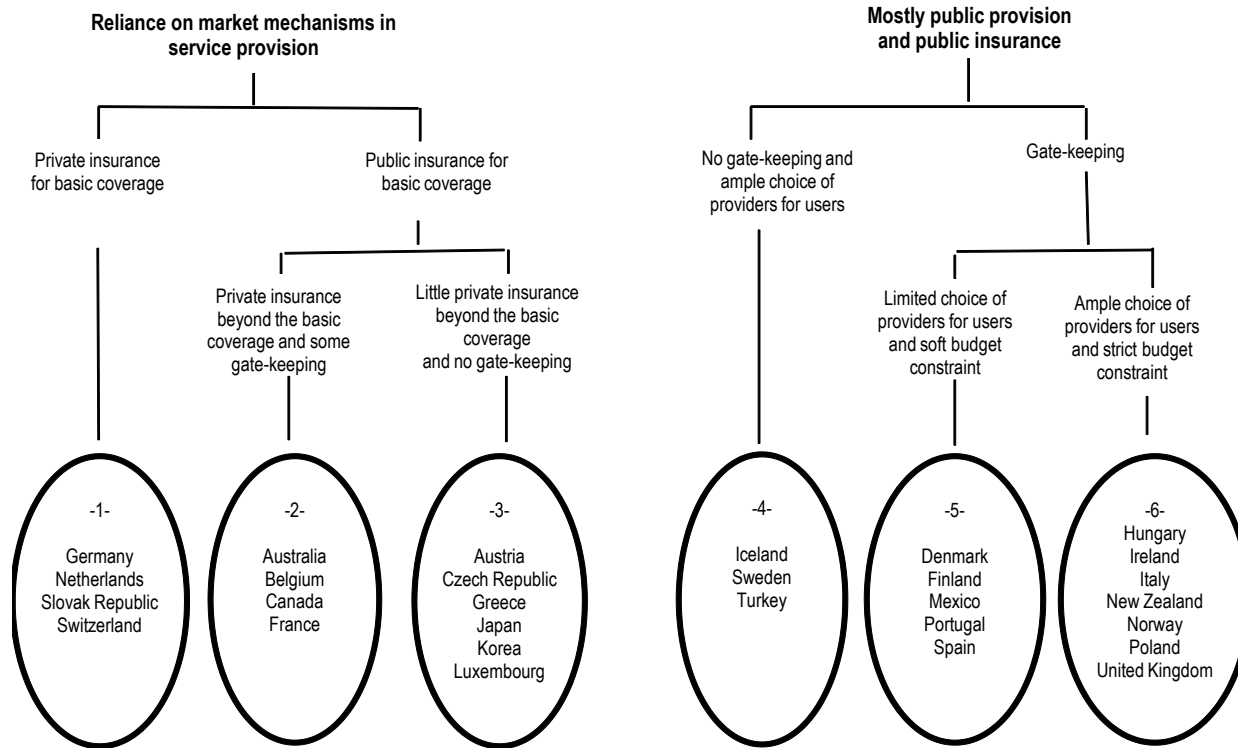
Reliance on market mechanisms in service provision

Private insurance for basic coverage

Public insurance for basic coverage

Private insurance beyond the basic coverage and some gate-keeping

Little private insurance beyond the basic coverage and no gate-keeping

-1-

Germany
Netherlands
Slovak Republic
Switzerland

-2-

Australia
Belgium
Canada
France

-3-

Austria
Czech Republic
Greece
Japan
Korea
Luxembourg

Mostly public provision and public insurance

No gate-keeping and ample choice of providers for users

Gate-keeping

Limited choice of providers for users and soft budget constraint

Ample choice of providers for users and strict budget constraint

-4-

Iceland
Sweden
Turkey

-5-

Denmark
Finland
Mexico
Portugal
Spain

-6-

Hungary
Ireland
Italy
New Zealand
Norway
Poland
United Kingdom